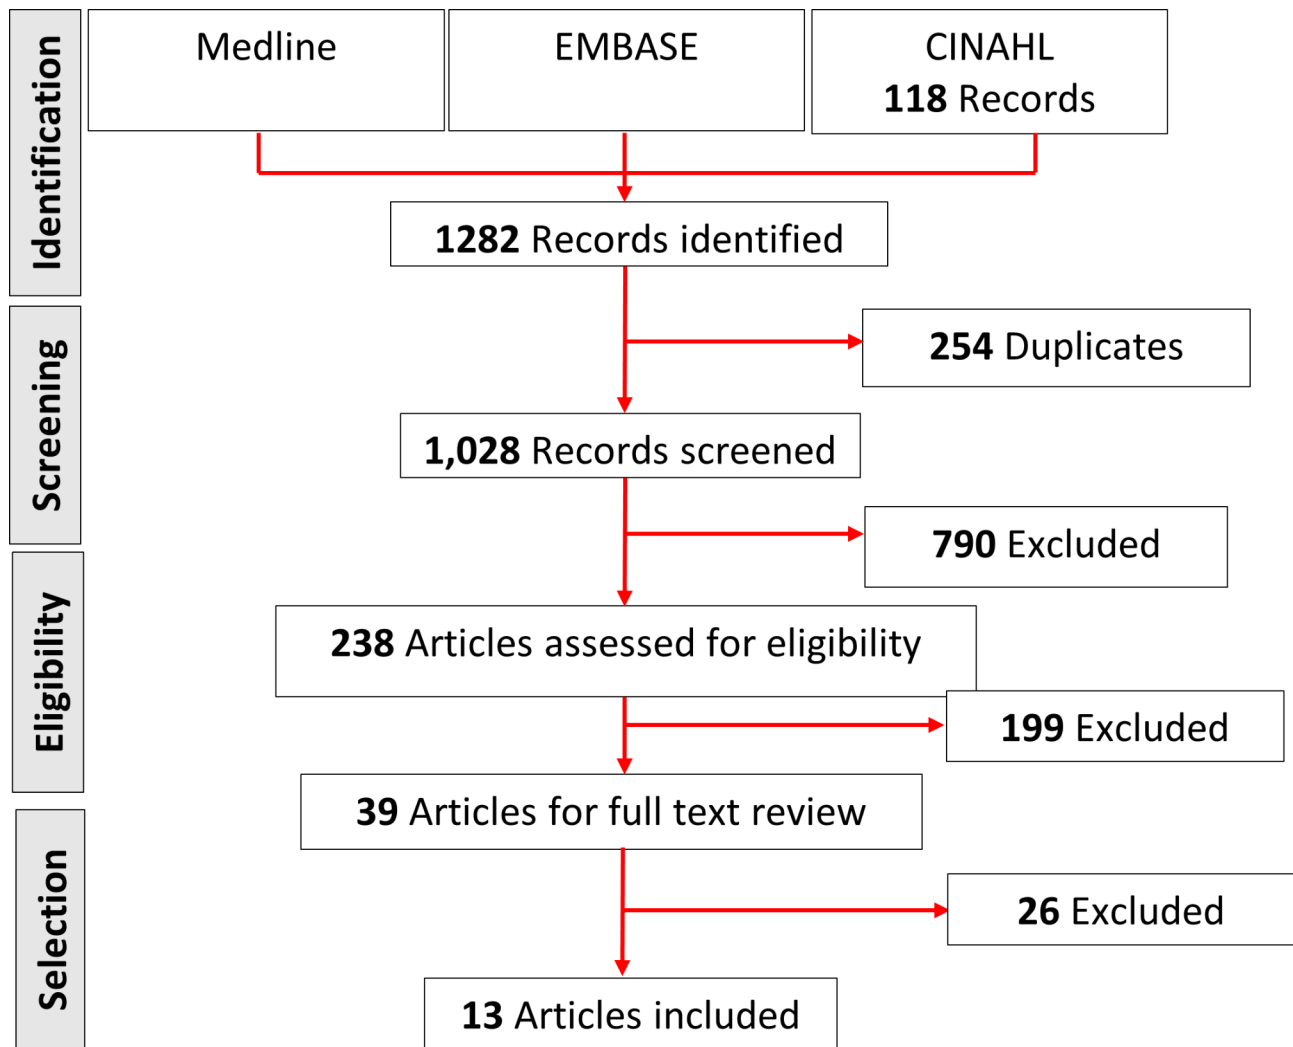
Identification

Medline

EMBASE

CINAHL
118 Records

1282 Records identified

Screening

254 Duplicates

1,028 Records screened

790 Excluded

Eligibility

238 Articles assessed for eligibility

199 Excluded

39 Articles for full text review

Selection

26 Excluded

13 Articles included